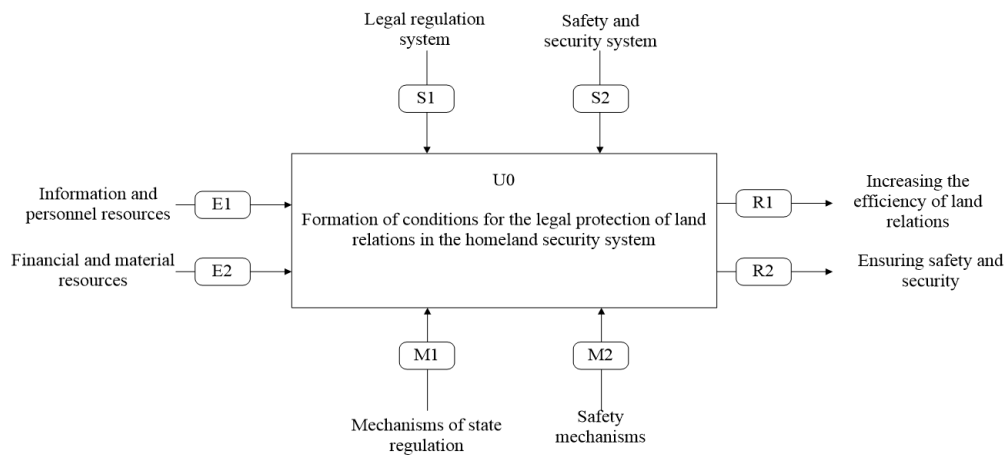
Legal regulation system

Safety and security system

S1

S2

Information and personnel resources

E1

Financial and material resources

E2

U0

Formation of conditions for the legal protection of land relations in the homeland security system

R1

Increasing the efficiency of land relations

R2

Ensuring safety and security

M1

M2

Mechanisms of state regulation

Safety mechanisms